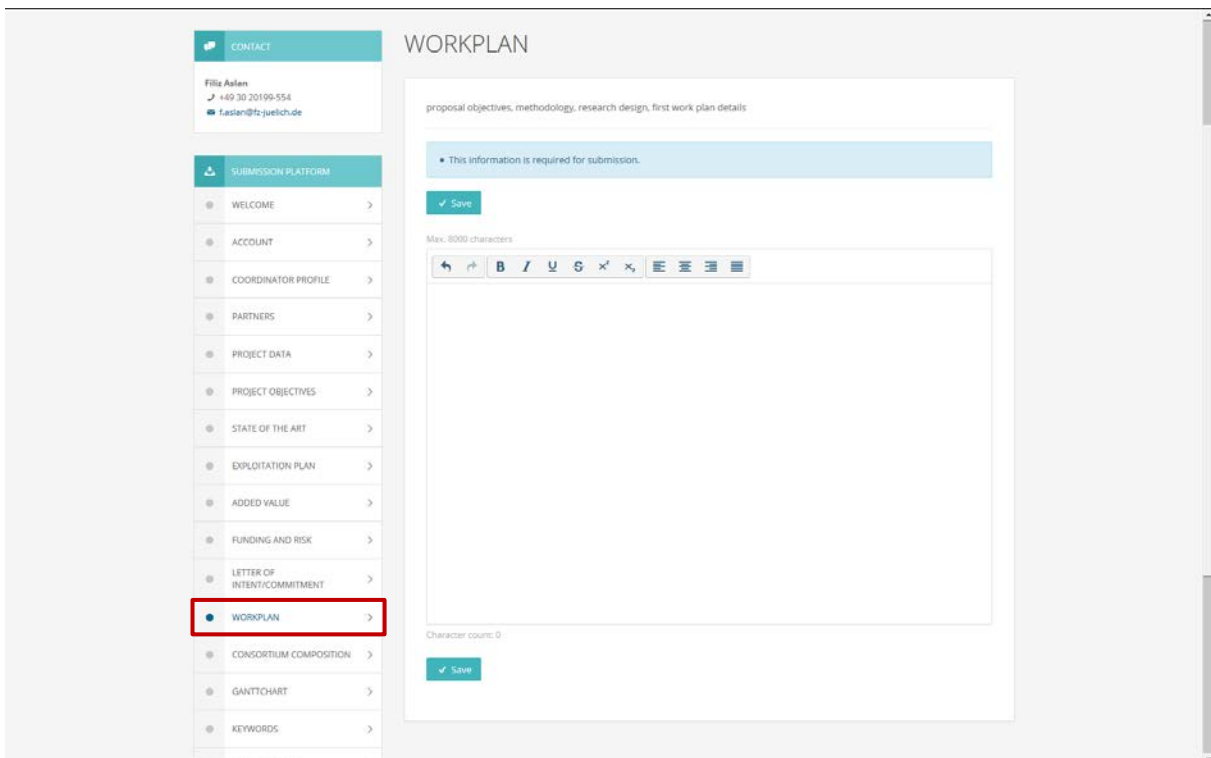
CONTACT

Filiz Aslan
+49 30 20199-554
f.aslan@fz-juelich.de

SUBMISSION PLATFORM

WELCOME

ACCOUNT

COORDINATOR PROFILE

PARTNERS

PROJECT DATA

PROJECT OBJECTIVES

STATE OF THE ART

EXPLOITATION PLAN

ADDED VALUE

FUNDING AND RISK

LETTER OF INTENT/COMMITMENT

WORKPLAN

CONSORTIUM COMPOSITION

GANTTCHART

KEYWORDS

WORKPLAN

proposal objectives, methodology, research design, first work plan details

• This information is required for submission.

✓ Save

Max. 8000 characters

B I U S $x^2$ $x_2$

Character count: 0

✓ Save